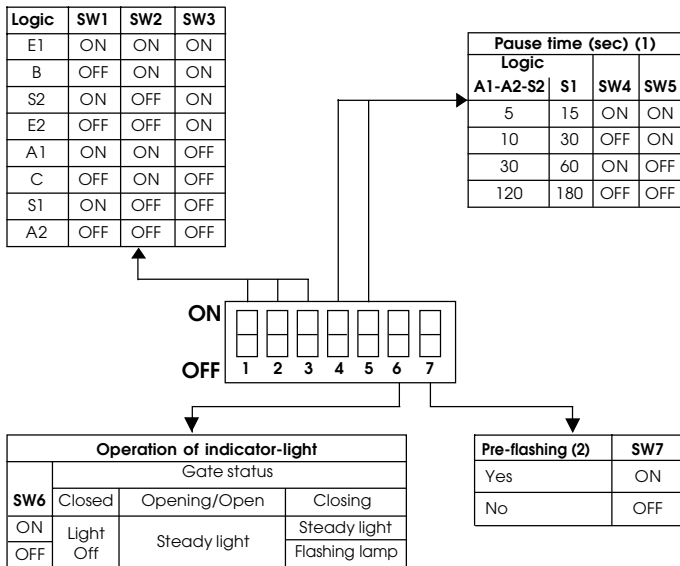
| Logic | SW1 | SW2 | SW3 |
|---|---|---|---|
| E1 | ON | ON | ON |
| B | OFF | ON | ON |
| S2 | ON | OFF | ON |
| E2 | OFF | OFF | ON |
| A1 | ON | ON | OFF |
| C | OFF | ON | OFF |
| S1 | ON | OFF | OFF |
| A2 | OFF | OFF | OFF |

| Pause time (sec) (1) | | | |
|---|---|---|---|
| Logic A1-A2-S2 | S1 | SW4 | SW5 |
| 5 | 15 | ON | ON |
| 10 | 30 | OFF | ON |
| 30 | 60 | ON | OFF |
| 120 | 180 | OFF | OFF |

ON
OFF
1 2 3 4 5 6 7

| Operation of indicator-light | | | |
|---|---|---|---|
| | Gate status | | |
| SW6 | Closed | Opening/Open | Closing |
| ON | Light Off | Steady light | Steady light |
| OFF | | | Flashing lamp |

| Pre-flashing (2) | SW7 |
|---|---|
| Yes | ON |
| No | OFF |